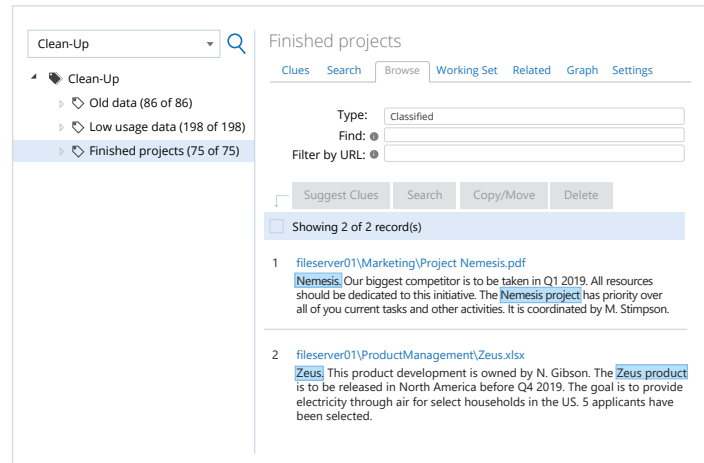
Clean-Up

Clean-Up

Old data (86 of 86)

Low usage data (198 of 198)

Finished projects (75 of 75)

Finished projects

Clues Search Browse Working Set Related Graph Settings

Type: Classified

Find:

Filter by URL:

Suggest Clues Search Copy/Move Delete

Showing 2 of 2 record(s)

1 fileserver01\Marketing\Project Nemesis.pdf

Nemesis. Our biggest competitor is to be taken in Q1 2019. All resources should be dedicated to this initiative. The Nemesis project has priority over all of you current tasks and other activities. It is coordinated by M. Stimpson.

2 fileserver01\ProductManagement\Zeus.xlsx

Zeus. This product development is owned by N. Gibson. The Zeus product is to be released in North America before Q4 2019. The goal is to provide electricity through air for select households in the US. 5 applicants have been selected.